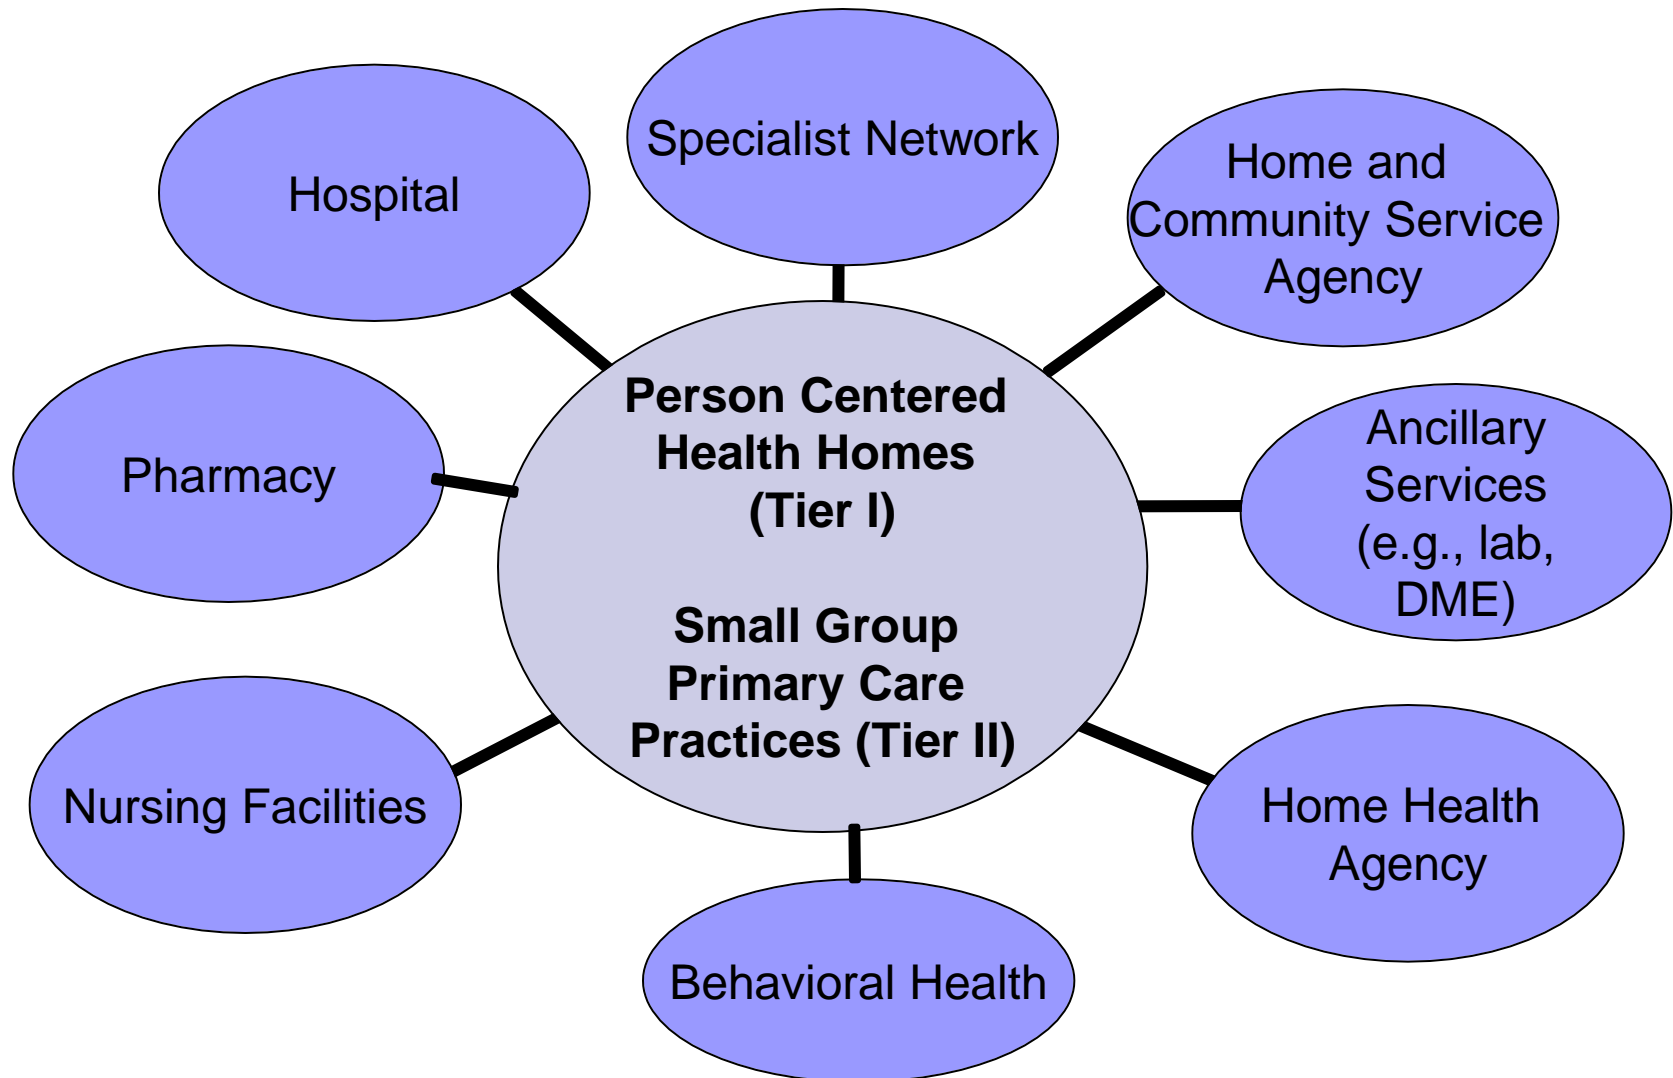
Specialist Network

Hospital

Home and Community Service Agency

Person Centered Health Homes (Tier I)

Small Group Primary Care Practices (Tier II)

Pharmacy

Ancillary Services (e.g., lab, DME)

Nursing Facilities

Home Health Agency

Behavioral Health